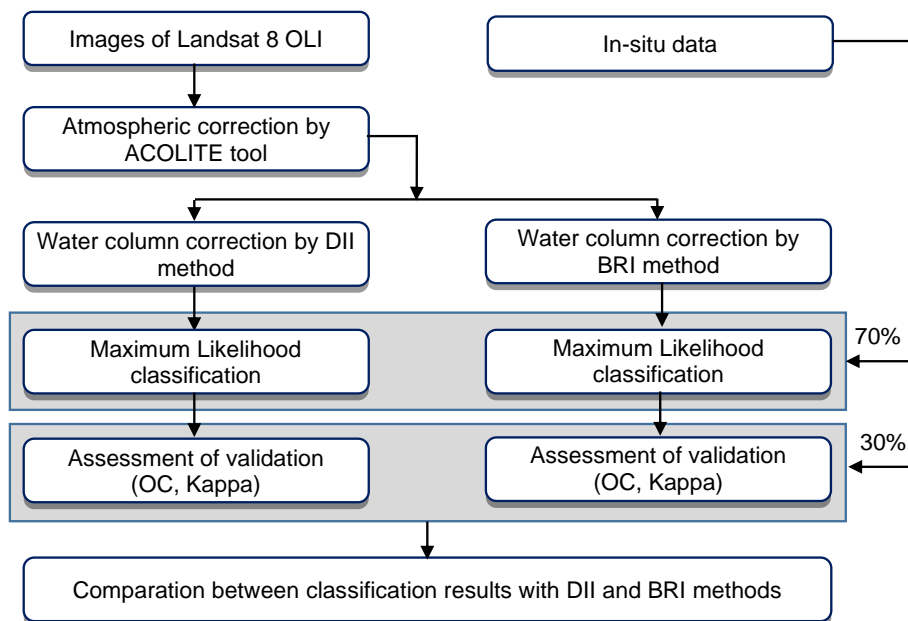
Images of Landsat 8 OLI

In-situ data

Atmospheric correction by ACOLITE tool

Water column correction by DII method

Water column correction by BRI method

Maximum Likelihood classification

Maximum Likelihood classification

70%

Assessment of validation (OC, Kappa)

Assessment of validation (OC, Kappa)

30%

Comparation between classification results with DII and BRI methods